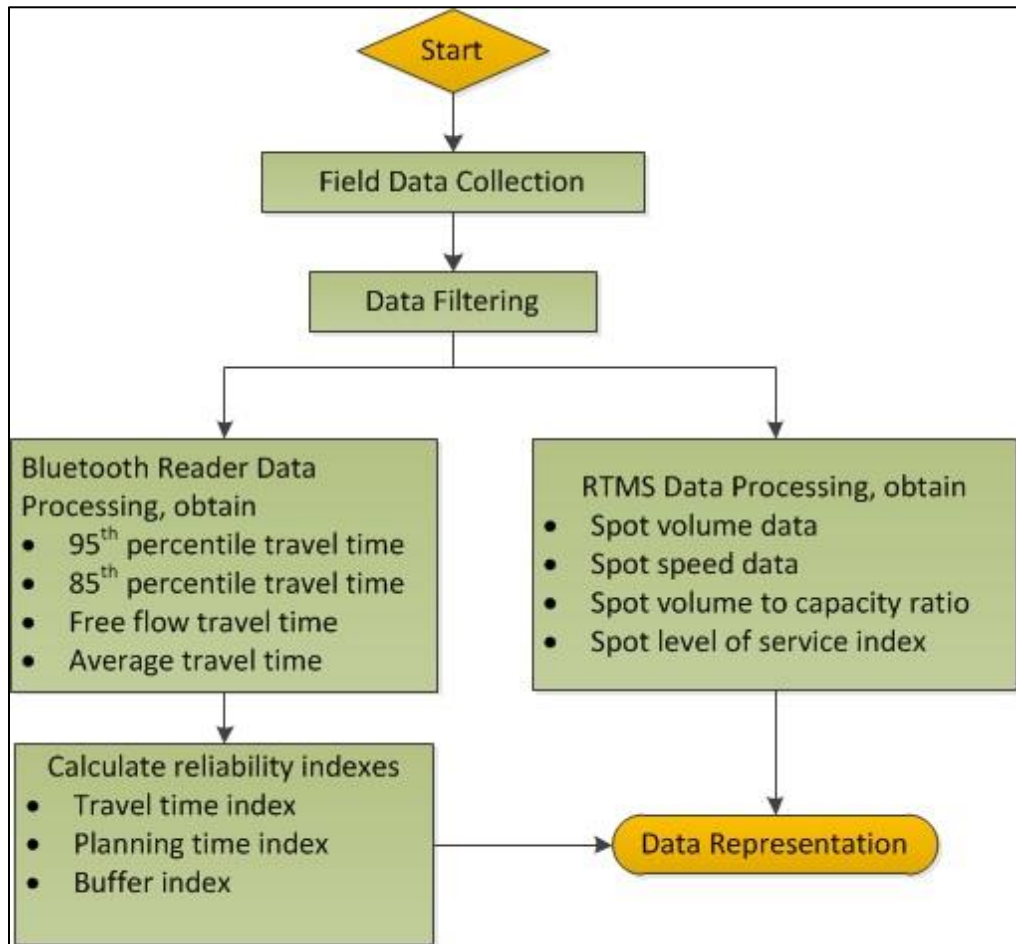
Start

Field Data Collection

Data Filtering

Bluetooth Reader Data Processing, obtain
- $95^{th}$ percentile travel time
- $85^{th}$ percentile travel time
- Free flow travel time
- Average travel time

RTMS Data Processing, obtain
- Spot volume data
- Spot speed data
- Spot volume to capacity ratio
- Spot level of service index

Calculate reliability indexes
- Travel time index
- Planning time index
- Buffer index

Data Representation